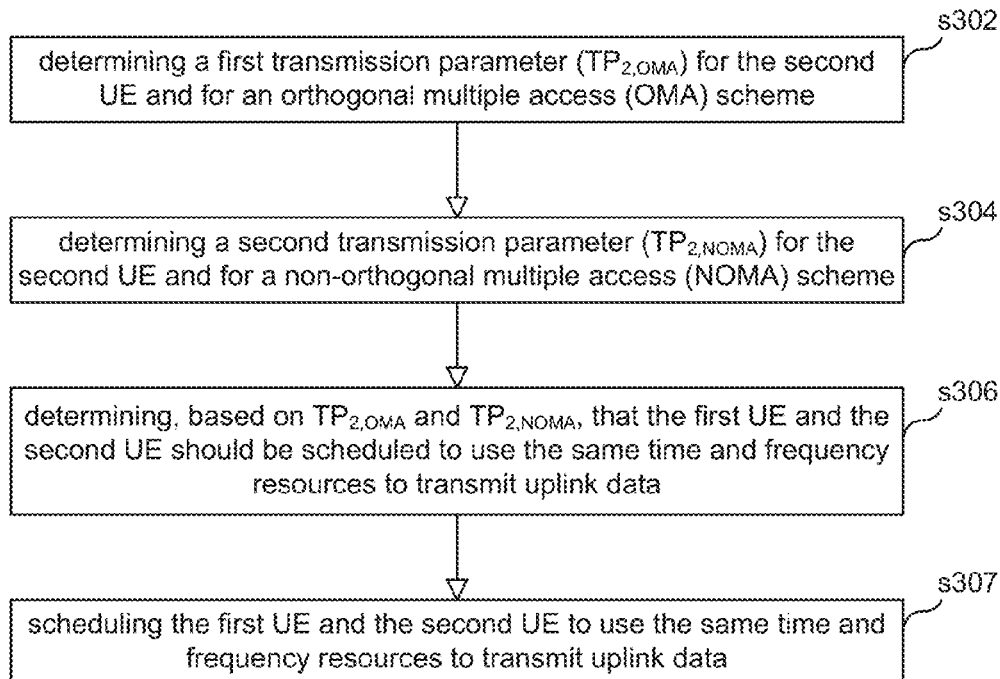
s302

determining a first transmission parameter ($TP_{2,OMA}$) for the second UE and for an orthogonal multiple access (OMA) scheme

s304

determining a second transmission parameter ($TP_{2,NOMA}$) for the second UE and for a non-orthogonal multiple access (NOMA) scheme

s306

determining, based on $TP_{2,OMA}$ and $TP_{2,NOMA}$, that the first UE and the second UE should be scheduled to use the same time and frequency resources to transmit uplink data

s307

scheduling the first UE and the second UE to use the same time and frequency resources to transmit uplink data